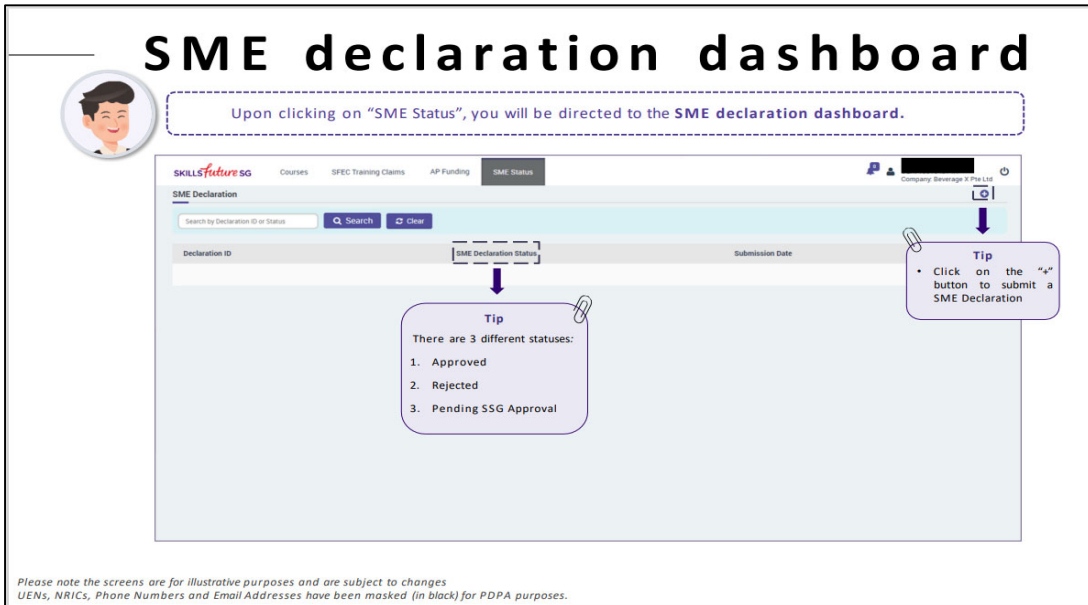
SME declaration dashboard

Upon clicking on “SME Status”, you will be directed to the SME declaration dashboard.

SKILLSfutureSG Courses SFEC Training Claims AP Funding SME Status

Company: Beverage X Pte Ltd

SME Declaration

Search by Declaration ID or Status

Search Clear

| Declaration ID | SME Declaration Status | Submission Date |
|---|---|---|

Tip
• Click on the “+” button to submit a SME Declaration

Tip
There are 3 different statuses:
1. Approved
2. Rejected
3. Pending SSG Approval

Please note the screens are for illustrative purposes and are subject to changes
UENs, NRICs, Phone Numbers and Email Addresses have been masked (in black) for PDPA purposes.